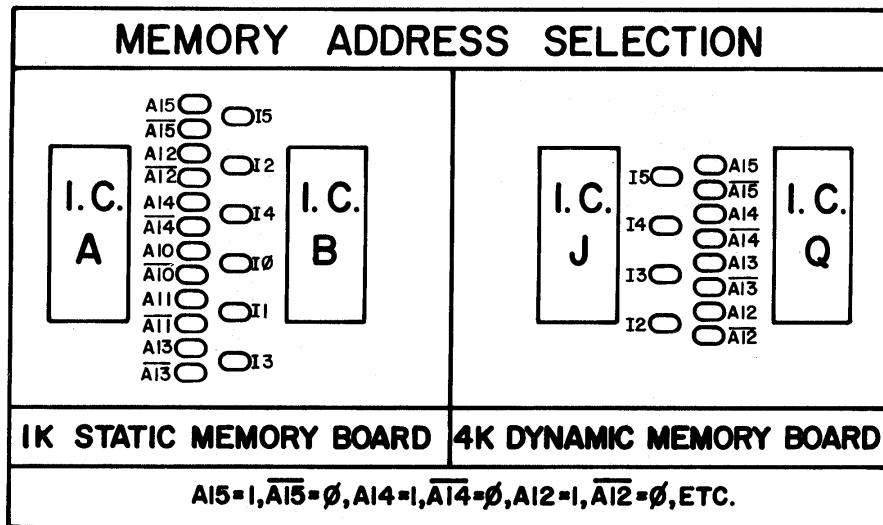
MEMORY ADDRESS SELECTION

I.C. A

A15
$\overline{A15}$
A12
$\overline{A12}$
A14
$\overline{A14}$
A10
$\overline{A10}$
A11
$\overline{A11}$
A13
$\overline{A13}$

I5
I2
I4
IØ
I1
I3

I.C. B

I.C. J

I5
I4
I3
I2

A15
$\overline{A15}$
A14
$\overline{A14}$
A13
$\overline{A13}$
A12
$\overline{A12}$

I.C. Q

1K STATIC MEMORY BOARD

4K DYNAMIC MEMORY BOARD

A15=1, $\overline{A15}$=Ø, A14=1, $\overline{A14}$=Ø, A12=1, $\overline{A12}$=Ø, ETC.